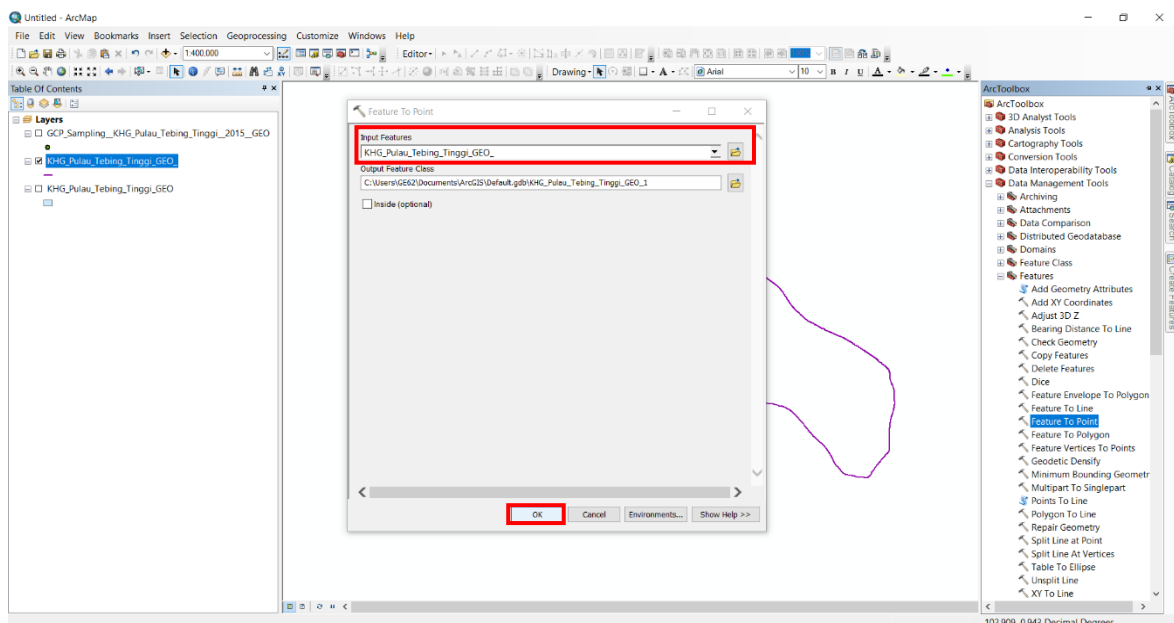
Untitled - ArcMap

File Edit View Bookmarks Insert Selection Geoprocessing Customize Windows Help

1:400.000

Editor

Drawing

Arial

10

B I U

Table Of Contents

Layers

GCP_Sampling__KHG_Pulau_Tebing_Tinggi__2015__GEO

KHG_Pulau_Tebing_Tinggi_GEO_

KHG_Pulau_Tebing_Tinggi_GEO

Feature To Point

Input Features

KHG_Pulau_Tebing_Tinggi_GEO_

Output Feature Class

C:\Users\GE62\Documents\ArcGIS\Default.gdb\KHG_Pulau_Tebing_Tinggi_GEO_1

Inside (optional)

OK

Cancel

Environments...

Show Help >>

ArcToolbox

ArcToolbox

3D Analyst Tools

Analysis Tools

Cartography Tools

Conversion Tools

Data Interoperability Tools

Data Management Tools

Archiving

Attachments

Data Comparison

Distributed Geodatabase

Domains

Feature Class

Features

Add Geometry Attributes

Add XY Coordinates

Adjust 3D Z

Bearing Distance To Line

Check Geometry

Copy Features

Delete Features

Dice

Feature Envelope To Polygon

Feature To Line

Feature To Point

Feature To Polygon

Feature Vertices To Points

Geodetic Densify

Minimum Bounding Geometr

Multipart To Singlepart

Points To Line

Polygon To Line

Repair Geometry

Split Line at Point

Split Line At Vertices

Table To Ellipse

Unsplit Line

XY To Line

ArcToolbox

Catalog

Search

Create Features

102.909 0.943 Decimal Degrees